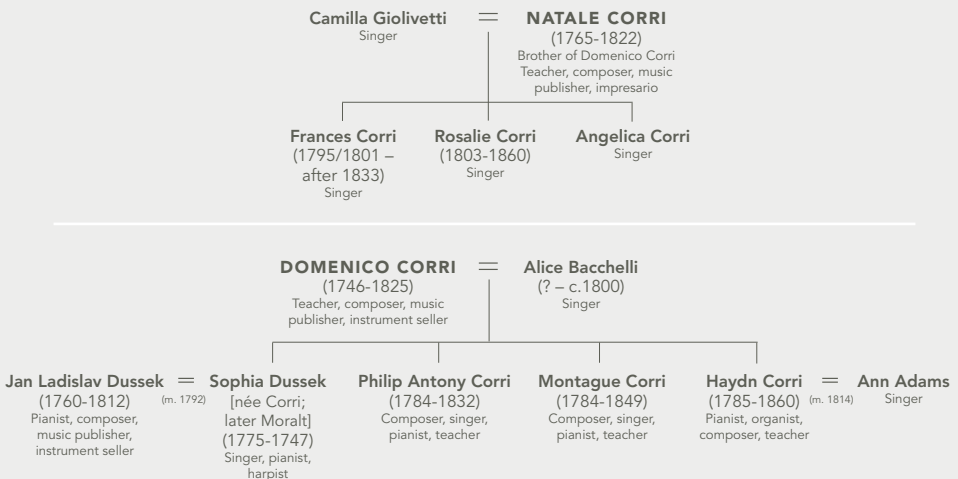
Camilla Giolivetti = NATALE CORRI
Singer

(1765-1822)
Brother of Domenico Corri
Teacher, composer, music publisher, impresario

Frances Corri
(1795/1801 – after 1833)
Singer

Rosalie Corri
(1803-1860)
Singer

Angelica Corri
Singer

DOMENICO CORRI = Alice Bacchelli
(1746-1825)
Teacher, composer, music publisher, instrument seller

(? – c.1800)
Singer

Jan Ladislav Dussek = Sophia Dussek
(m. 1792)
(1760-1812)
Pianist, composer, music publisher, instrument seller

[née Corri; later Moralt]
(1775-1747)
Singer, pianist, harpist

Philip Antony Corri
(1784-1832)
Composer, singer, pianist, teacher

Montague Corri
(1784-1849)
Composer, singer, pianist, teacher

Haydn Corri = Ann Adams
(m. 1814)
(1785-1860)
Pianist, organist, composer, teacher

Singer